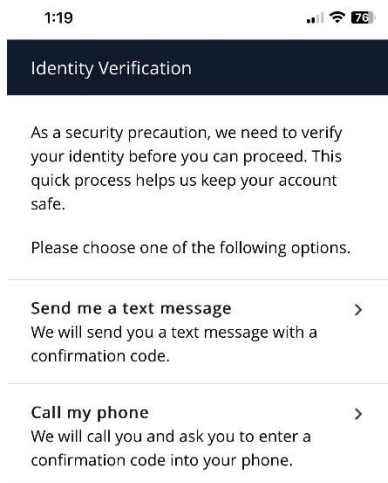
1:19

76

Identity Verification

As a security precaution, we need to verify your identity before you can proceed. This quick process helps us keep your account safe.

Please choose one of the following options.

Send me a text message
We will send you a text message with a confirmation code.

Call my phone
We will call you and ask you to enter a confirmation code into your phone.